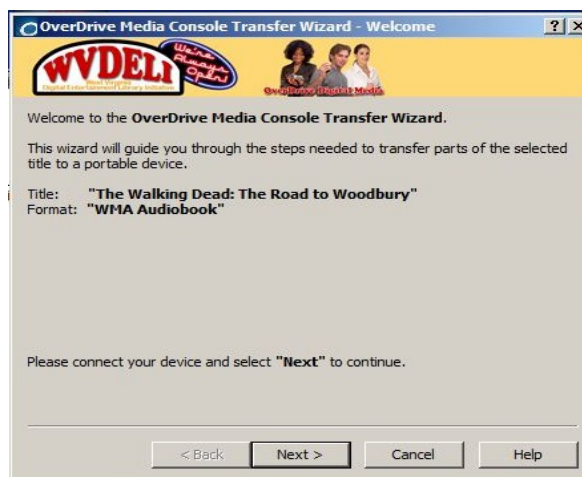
OverDrive Media Console Transfer Wizard - Welcome

?

WVDELI

We're Always Open!

West Virginia Digital Entertainment Library Initiative

OverDrive Digital Media

Welcome to the **OverDrive Media Console Transfer Wizard**.

This wizard will guide you through the steps needed to transfer parts of the selected title to a portable device.

Title: **"The Walking Dead: The Road to Woodbury"**
Format: **"WMA Audiobook"**

Please connect your device and select **"Next"** to continue.

< Back

Next >

Cancel

Help